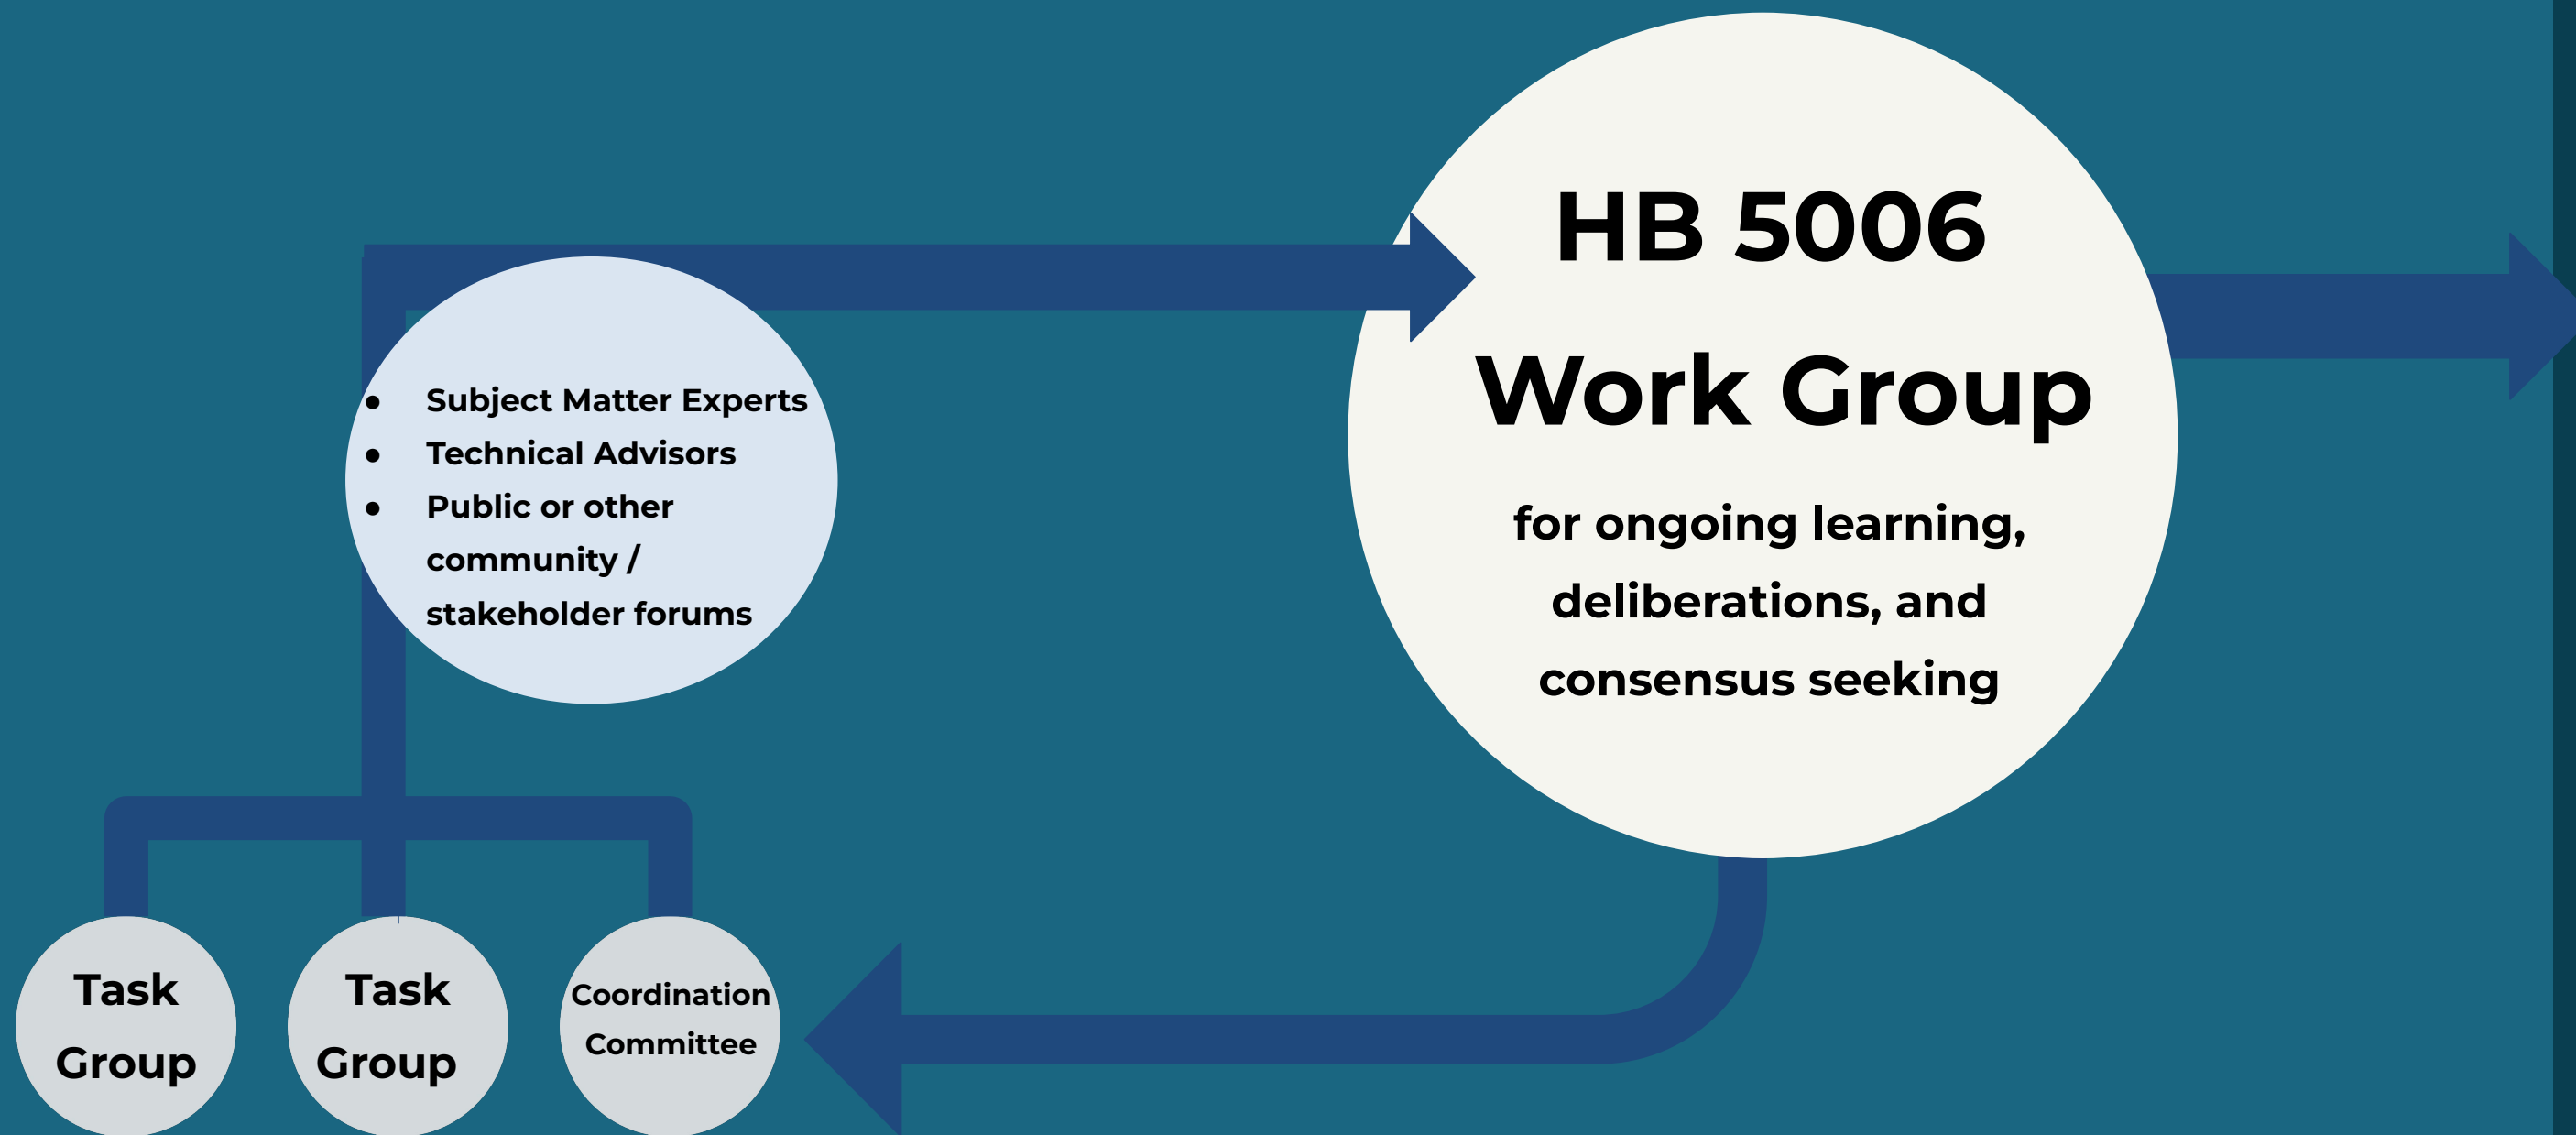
- Subject Matter Experts
- Technical Advisors
- Public or other community / stakeholder forums

HB 5006 Work Group

for ongoing learning, deliberations, and consensus seeking

Task Group

Task Group

Coordination Committee